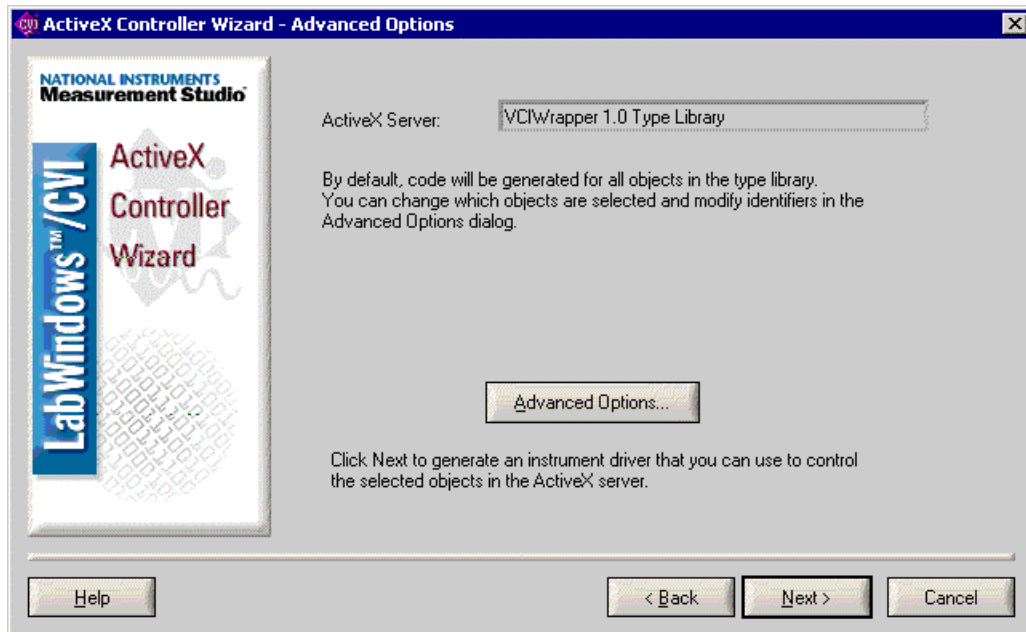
ActiveX Controller Wizard - Advanced Options

NATIONAL INSTRUMENTS
Measurement Studio

LabWindows™/CVI

ActiveX Controller Wizard

ActiveX Server: VCIWrapper 1.0 Type Library

By default, code will be generated for all objects in the type library. You can change which objects are selected and modify identifiers in the Advanced Options dialog.

Advanced Options...

Click Next to generate an instrument driver that you can use to control the selected objects in the ActiveX server.

Help

< Back

Next >

Cancel